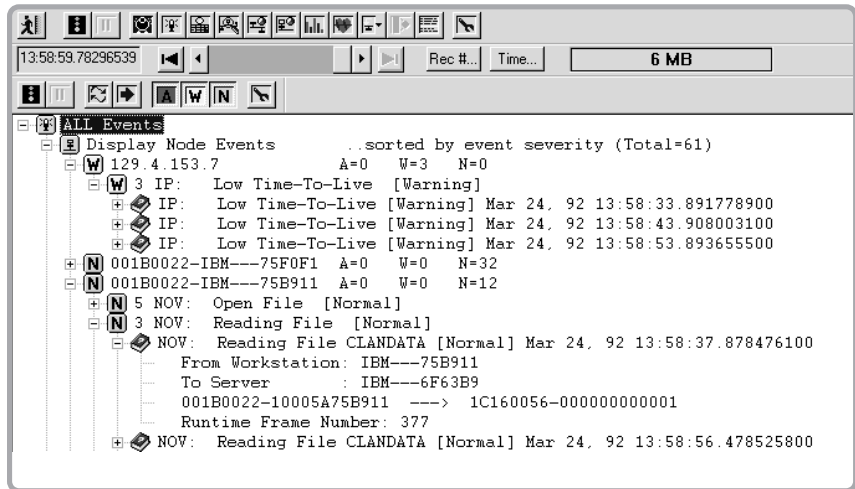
13:58:59.78296539

Rec #...

Time...

6 MB

A W N

ALL Events
Display Node Events ..sorted by event severity (Total=61)
W 129.4.153.7 A=0 W=3 N=0
W 3 IP: Low Time-To-Live [Warning]
IP: Low Time-To-Live [Warning] Mar 24, 92 13:58:33.891778900
IP: Low Time-To-Live [Warning] Mar 24, 92 13:58:43.908003100
IP: Low Time-To-Live [Warning] Mar 24, 92 13:58:53.893655500
N 001B0022-IBM---75F0F1 A=0 W=0 N=32
N 001B0022-IBM---75B911 A=0 W=0 N=12
N 5 NOV: Open File [Normal]
N 3 NOV: Reading File [Normal]
NOV: Reading File CLANDATA [Normal] Mar 24, 92 13:58:37.878476100
From Workstation: IBM---75B911
To Server : IBM---6F63B9
001B0022-10005A75B911 ---> 1C160056-000000000001
Runtime Frame Number: 377
NOV: Reading File CLANDATA [Normal] Mar 24, 92 13:58:56.478525800